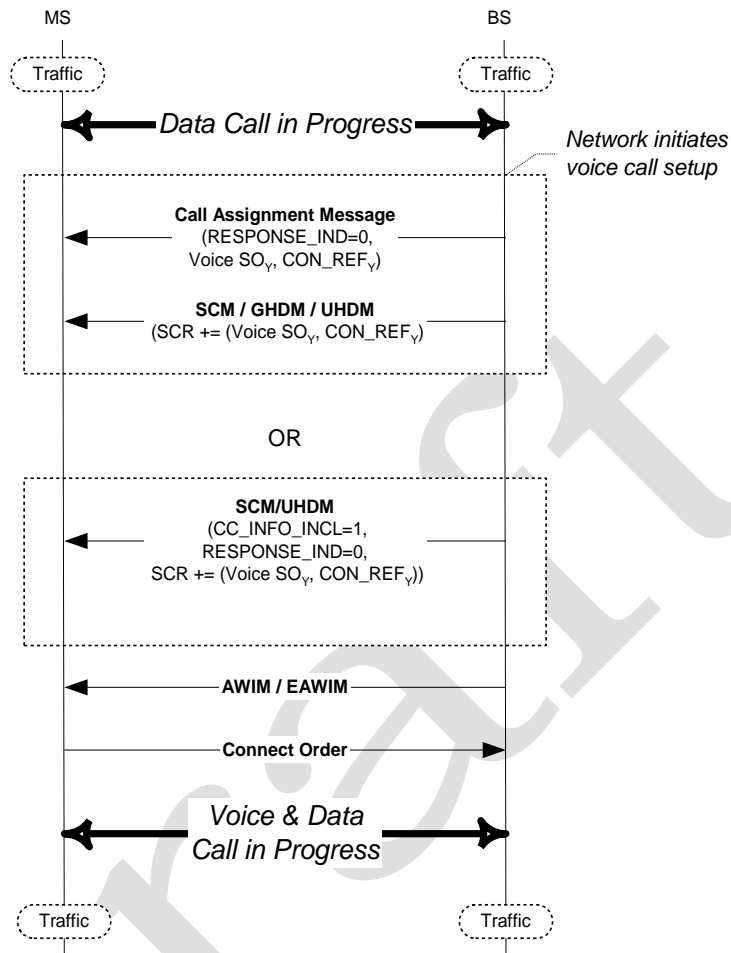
MS

BS

Traffic

Traffic

Data Call in Progress

Network initiates voice call setup

**Call Assignment Message**
(RESPONSE_IND=0, Voice $SO_Y$, $CON\_REF_Y$)

**SCM / GHDM / UHDM**
(SCR += (Voice $SO_Y$, $CON\_REF_Y$)

OR

**SCM/UHDM**
(CC_INFO_INCL=1, RESPONSE_IND=0, SCR += (Voice $SO_Y$, $CON\_REF_Y$))

**AWIM / EAWIM**

**Connect Order**

Voice & Data Call in Progress

Traffic

Traffic